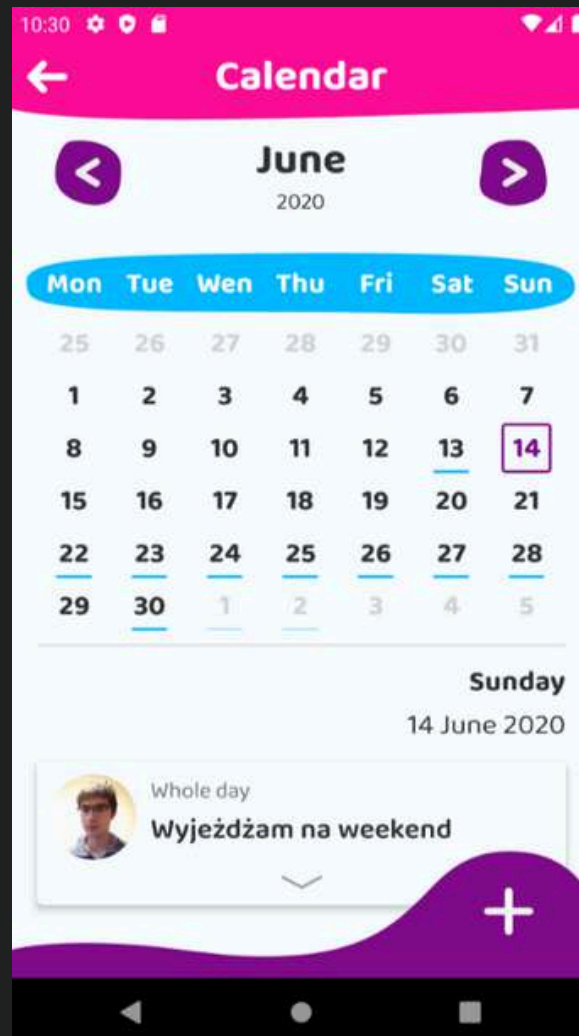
10:30

Calendar

June
2020

| Mon | Tue | Wen | Thu | Fri | Sat | Sun |
|---|---|---|---|---|---|---|
| 25 | 26 | 27 | 28 | 29 | 30 | 31 |
| 1 | 2 | 3 | 4 | 5 | 6 | 7 |
| 8 | 9 | 10 | 11 | 12 | 13 | 14 |
| 15 | 16 | 17 | 18 | 19 | 20 | 21 |
| 22 | 23 | 24 | 25 | 26 | 27 | 28 |
| 29 | 30 | 1 | 2 | 3 | 4 | 5 |

Sunday
14 June 2020

Whole day
Wyjeżdżam na weekend